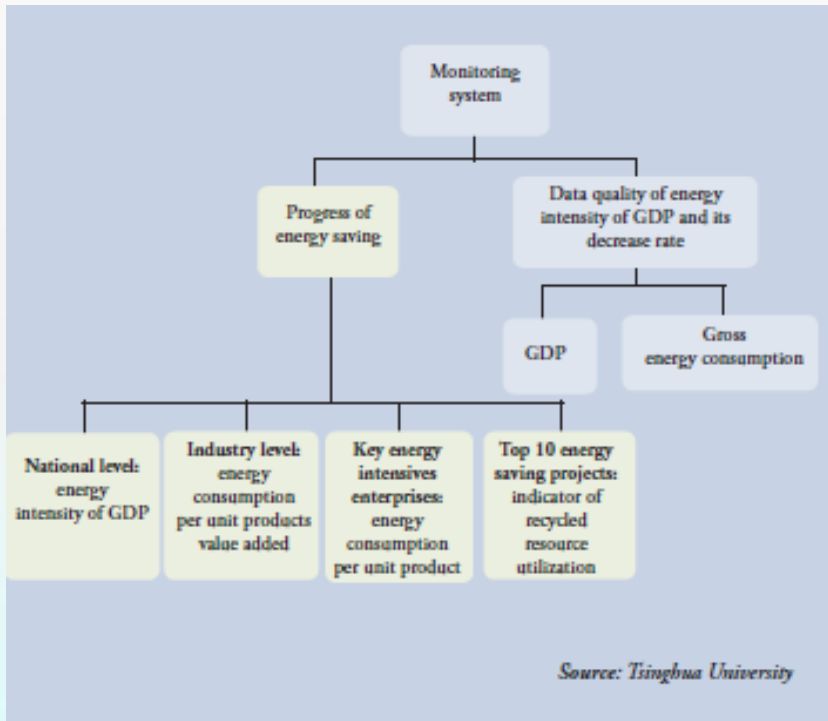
Monitoring system

Progress of energy saving

Data quality of energy intensity of GDP and its decrease rate

GDP

Gross energy consumption

National level: energy intensity of GDP

Industry level: energy consumption per unit products value added

Key energy intensives enterprises: energy consumption per unit product

Top 10 energy saving projects: indicator of recycled resource utilization

Source: Tsinghua University